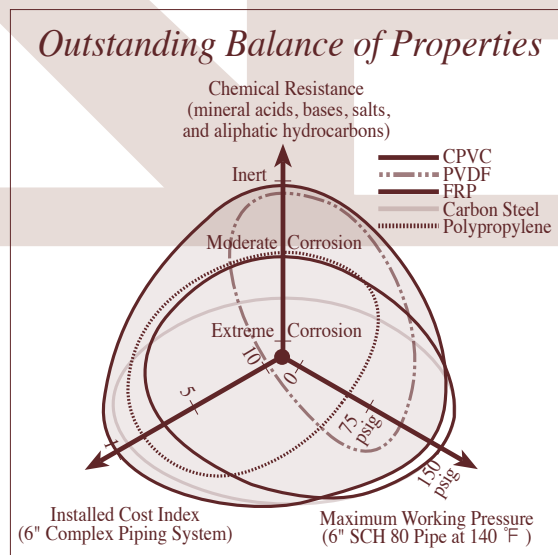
Outstanding Balance of Properties

Chemical Resistance
(mineral acids, bases, salts, and aliphatic hydrocarbons)

CPVC
PVDF
FRP
Carbon Steel
Polypropylene

Inert

Moderate Corrosion

Extreme Corrosion

10

5

1

0

75 psig

150 psig

Installed Cost Index
(6" Complex Piping System)

Maximum Working Pressure
(6" SCH 80 Pipe at 140 °F)